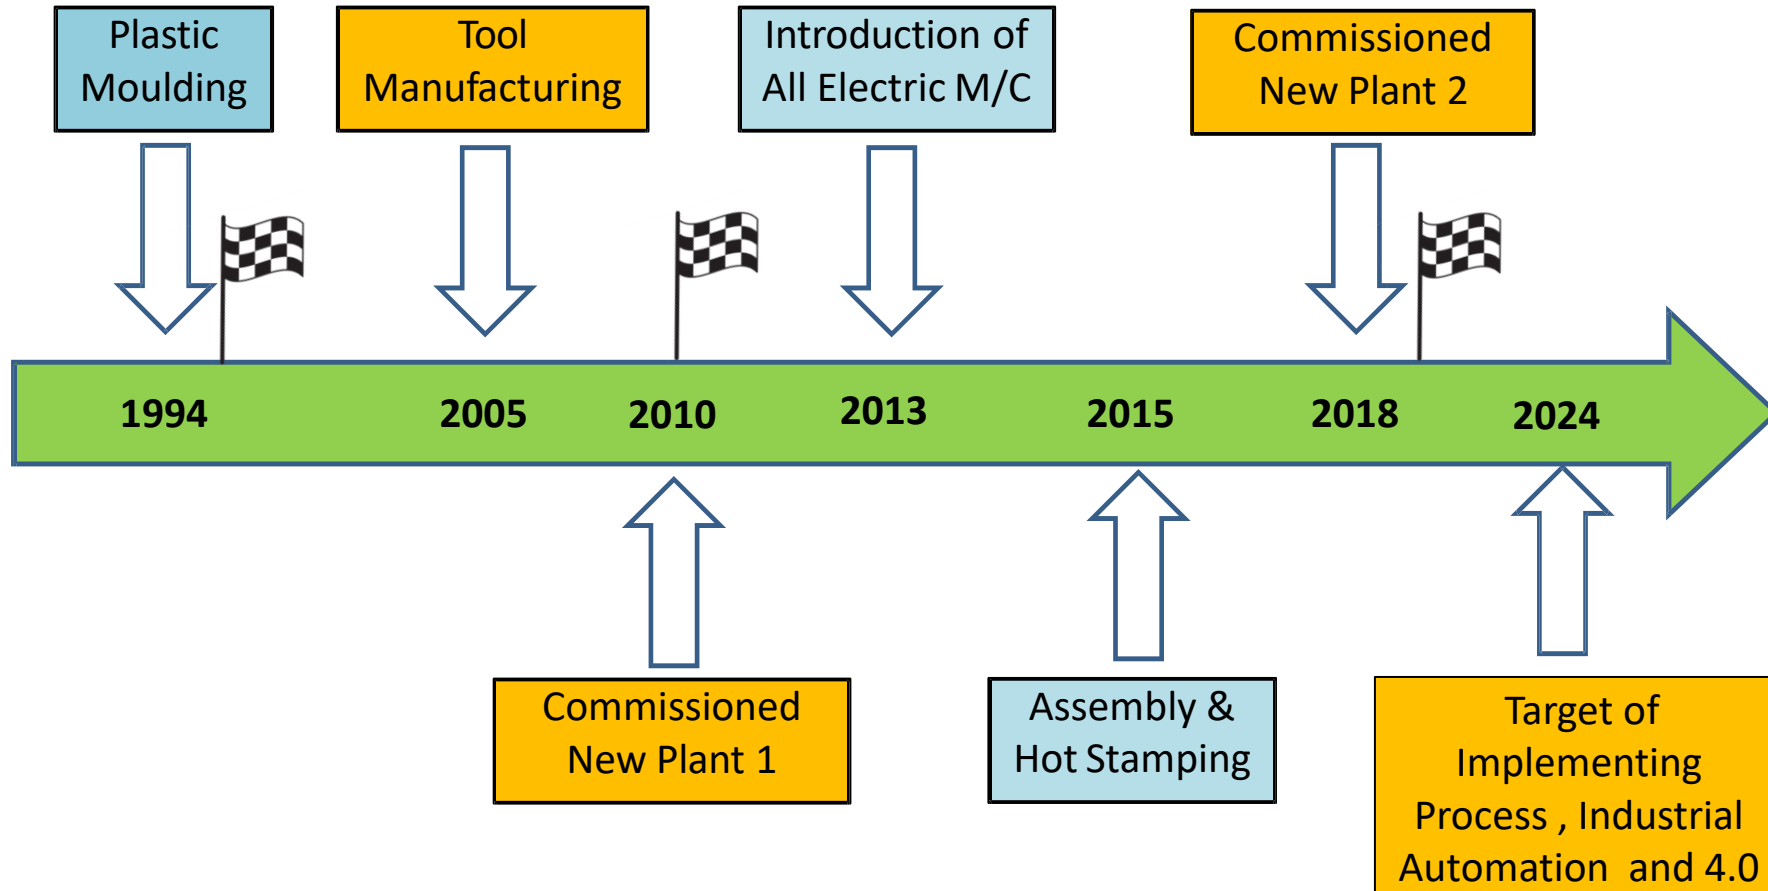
Plastic Moulding

Tool Manufacturing

Introduction of All Electric M/C

Commissioned New Plant 2

1994

2005

2010

2013

2015

2018

2024

Commissioned New Plant 1

Assembly & Hot Stamping

Target of Implementing Process , Industrial Automation and 4.0